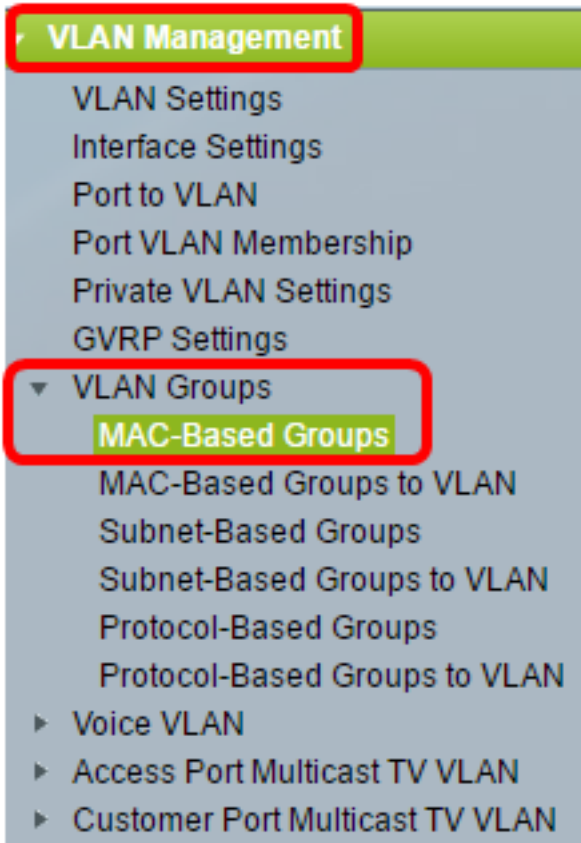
VLAN Management
VLAN Settings
Interface Settings
Port to VLAN
Port VLAN Membership
Private VLAN Settings
GVRP Settings
VLAN Groups
MAC-Based Groups
MAC-Based Groups to VLAN
Subnet-Based Groups
Subnet-Based Groups to VLAN
Protocol-Based Groups
Protocol-Based Groups to VLAN
Voice VLAN
Access Port Multicast TV VLAN
Customer Port Multicast TV VLAN